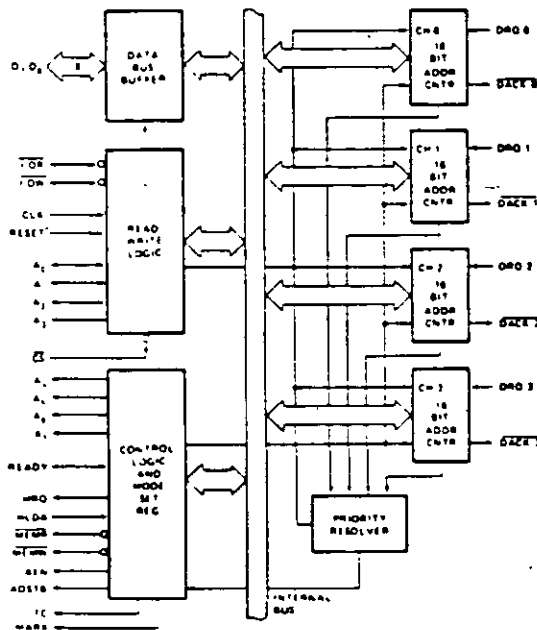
$D_0$-$D_7$

8

DATA BUS BUFFER

$\overline{IOR}$

$\overline{IOW}$

CLK

RESET

$A_0$

$A_1$

$A_2$

$A_3$

READ WRITE LOGIC

$\overline{CS}$

$A_4$

$A_5$

$A_6$

$A_7$

READY

HRQ

HLDA

$\overline{MEMR}$

$\overline{MEMW}$

AEN

ADSTB

TC

MARK

CONTROL LOGIC AND MODE SET REG

CH 0 16 BIT ADDR CNTR

DRQ 0

$\overline{DACK\ 0}$

CH 1 16 BIT ADDR CNTR

DRQ 1

$\overline{DACK\ 1}$

CH 2 16 BIT ADDR CNTR

DRQ 2

$\overline{DACK\ 2}$

CH 3 16 BIT ADDR CNTR

DRQ 3

$\overline{DACK\ 3}$

PRIORITY RESOLVER

INTERNAL BUS